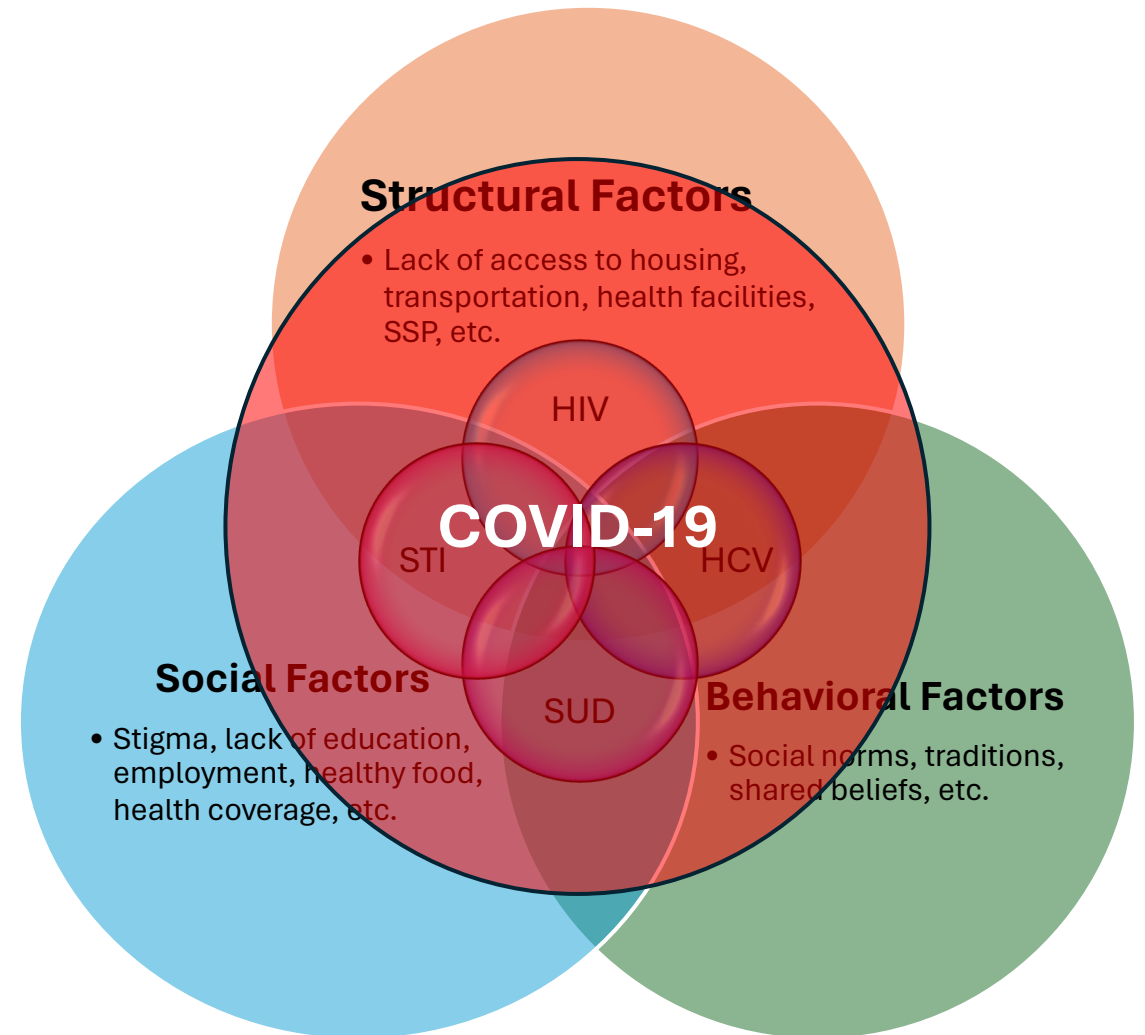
Structural Factors

• Lack of access to housing, transportation, health facilities, SSP, etc.

HIV

COVID-19

STI

HCV

SUD

Social Factors

• Stigma, lack of education, employment, healthy food, health coverage, etc.

Behavioral Factors

• Social norms, traditions, shared beliefs, etc.